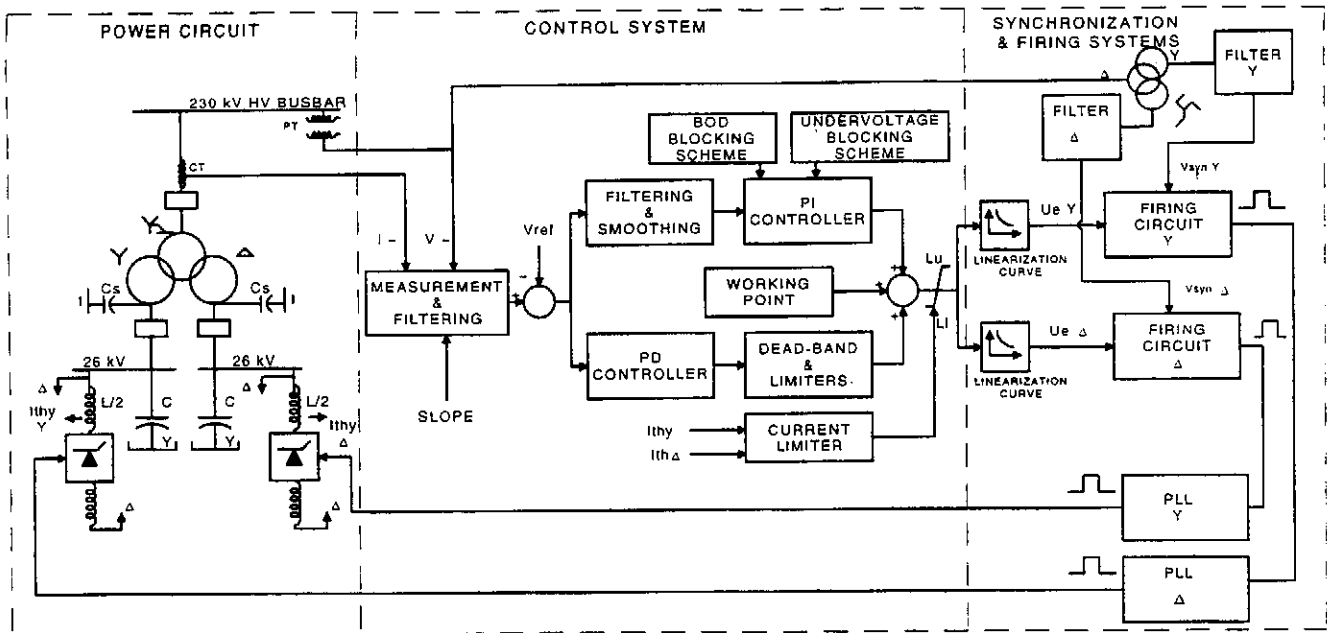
POWER CIRCUIT

CONTROL SYSTEM

SYNCHRONIZATION & FIRING SYSTEMS

230 kV HV BUSBAR

PT

CT

Y

Δ

Cs

Cs

26 kV

26 kV

Δ

L/2

Ithy Y

C

Y

C

Y

L/2

Ithy Δ

Δ

Δ

I ~

V ~

MEASUREMENT & FILTERING

SLOPE

Vref

FILTERING & SMOOTHING

BOD BLOCKING SCHEME

UNDERVOLTAGE BLOCKING SCHEME

PI CONTROLLER

WORKING POINT

PD CONTROLLER

DEAD-BAND & LIMITERS

Ithy

Ith Δ

CURRENT LIMITER

Lu

Ll

Y

Δ

FILTER Y

FILTER Δ

Vsyn Y

LINEARIZATION CURVE

Ue Y

FIRING CIRCUIT Y

Vsyn Δ

LINEARIZATION CURVE

Ue Δ

FIRING CIRCUIT Δ

PLL Y

PLL Δ